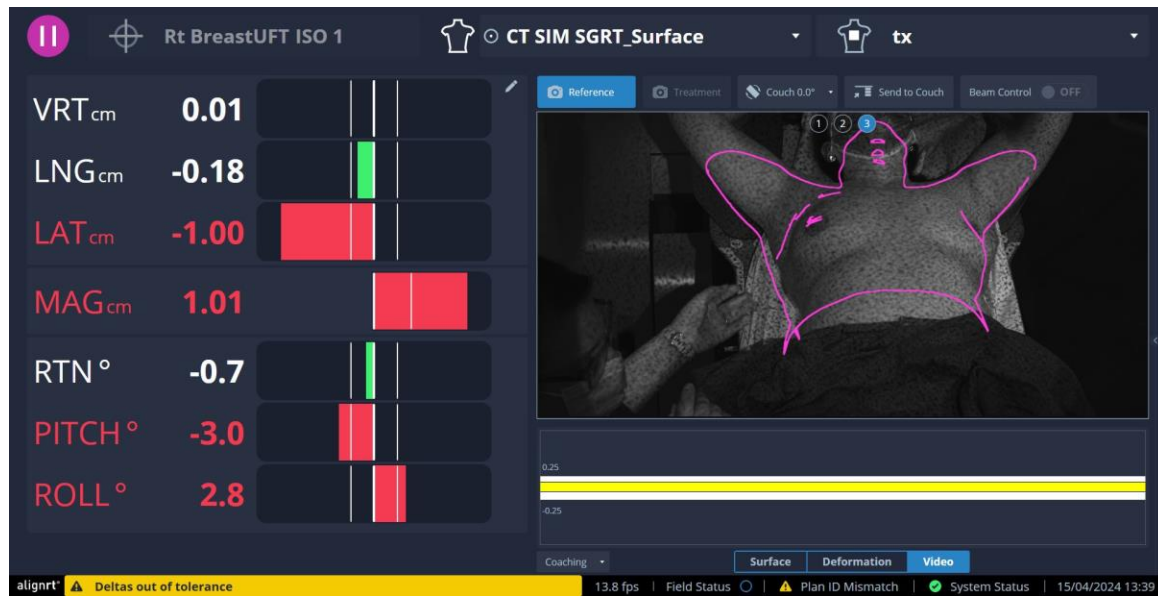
Rt BreastUFT ISO 1

CT SIM SGRT_Surface

tx

VRT cm 0.01

LNG cm -0.18

LAT cm -1.00

MAG cm 1.01

RTN ° -0.7

PITCH ° -3.0

ROLL ° 2.8

Reference

Treatment

Couch 0.0°

Send to Couch

Beam Control OFF

1 2 3

0.25

-0.25

Coaching

Surface

Deformation

Video

alignrt

Deltas out of tolerance

13.8 fps

Field Status

Plan ID Mismatch

System Status

15/04/2024 13:39